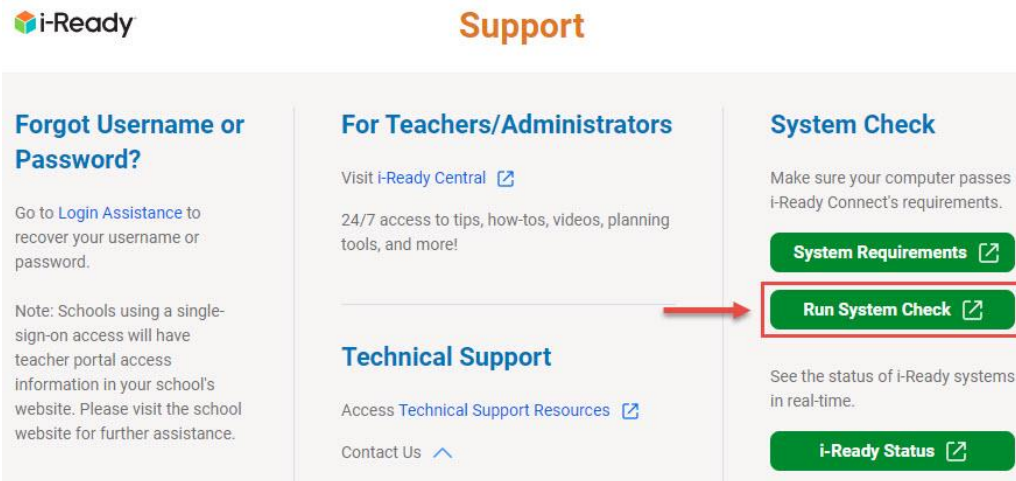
i-Ready

Support

Forgot Username or Password?

Go to Login Assistance to recover your username or password.

Note: Schools using a single-sign-on access will have teacher portal access information in your school's website. Please visit the school website for further assistance.

For Teachers/Administrators

Visit i-Ready Central

24/7 access to tips, how-tos, videos, planning tools, and more!

Technical Support

Access Technical Support Resources

Contact Us

System Check

Make sure your computer passes i-Ready Connect's requirements.

System Requirements

Run System Check

See the status of i-Ready systems in real-time.

i-Ready Status